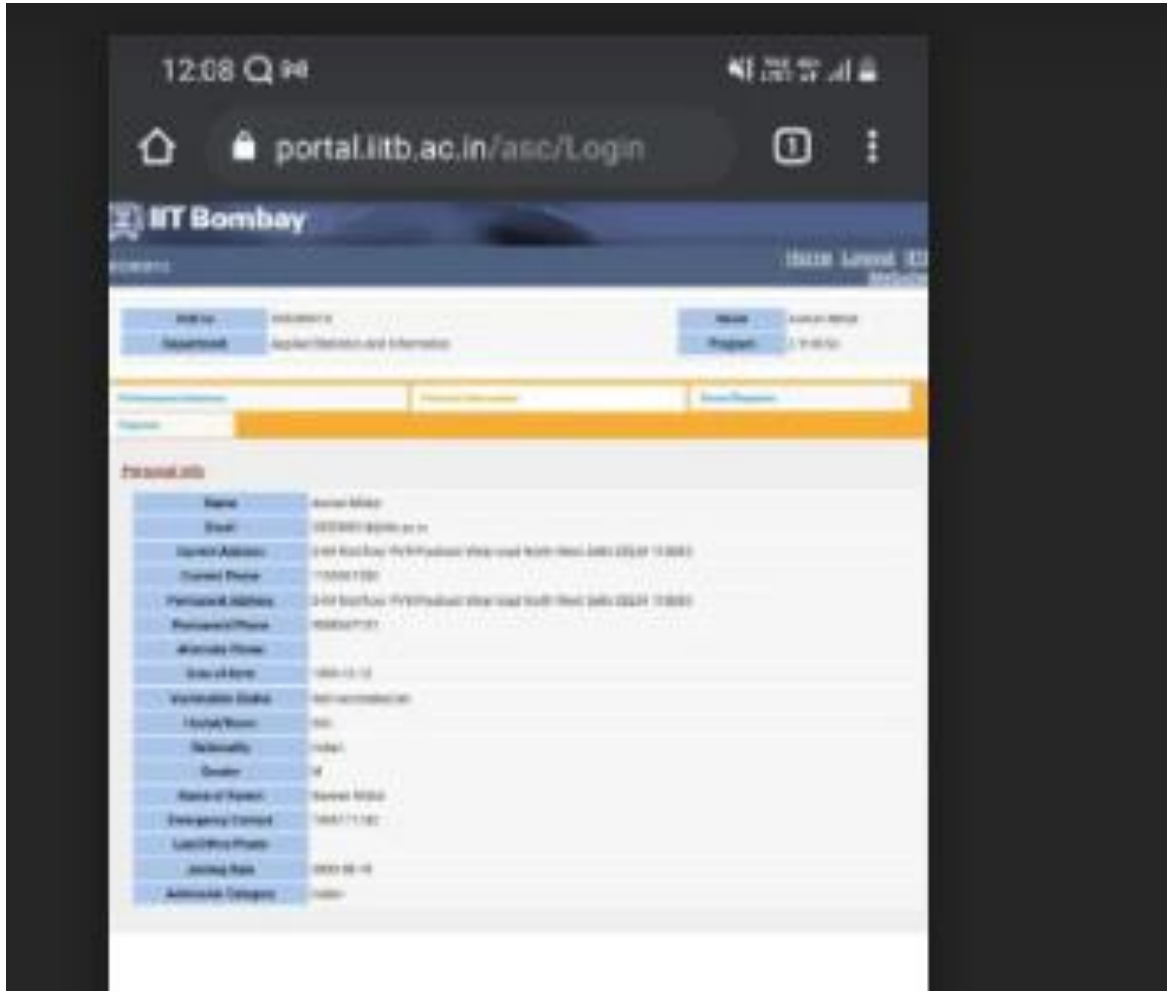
12:08

portal.iitb.ac.in/asc/Login

1

IIT Bombay

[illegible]

Home Logout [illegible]

| Roll no | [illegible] | Name | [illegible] |
|---|---|---|---|
| Department | Applied Statistics and Informatics | Program | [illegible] |

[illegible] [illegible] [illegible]

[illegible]

Personal info

| Name | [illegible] |
|---|---|
| Email | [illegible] |
| Current Address | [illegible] |
| Current Phone | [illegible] |
| Permanent Address | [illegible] |
| Permanent Phone | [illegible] |
| Alternate Phone | |
| Date of Birth | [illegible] |
| Vaccination Status | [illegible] |
| Hostel/Room | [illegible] |
| Nationality | Indian |
| Gender | M |
| Name of Parent | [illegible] |
| Emergency Contact | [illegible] |
| Land/Office Phone | |
| Joining Date | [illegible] |
| Admission Category | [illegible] |